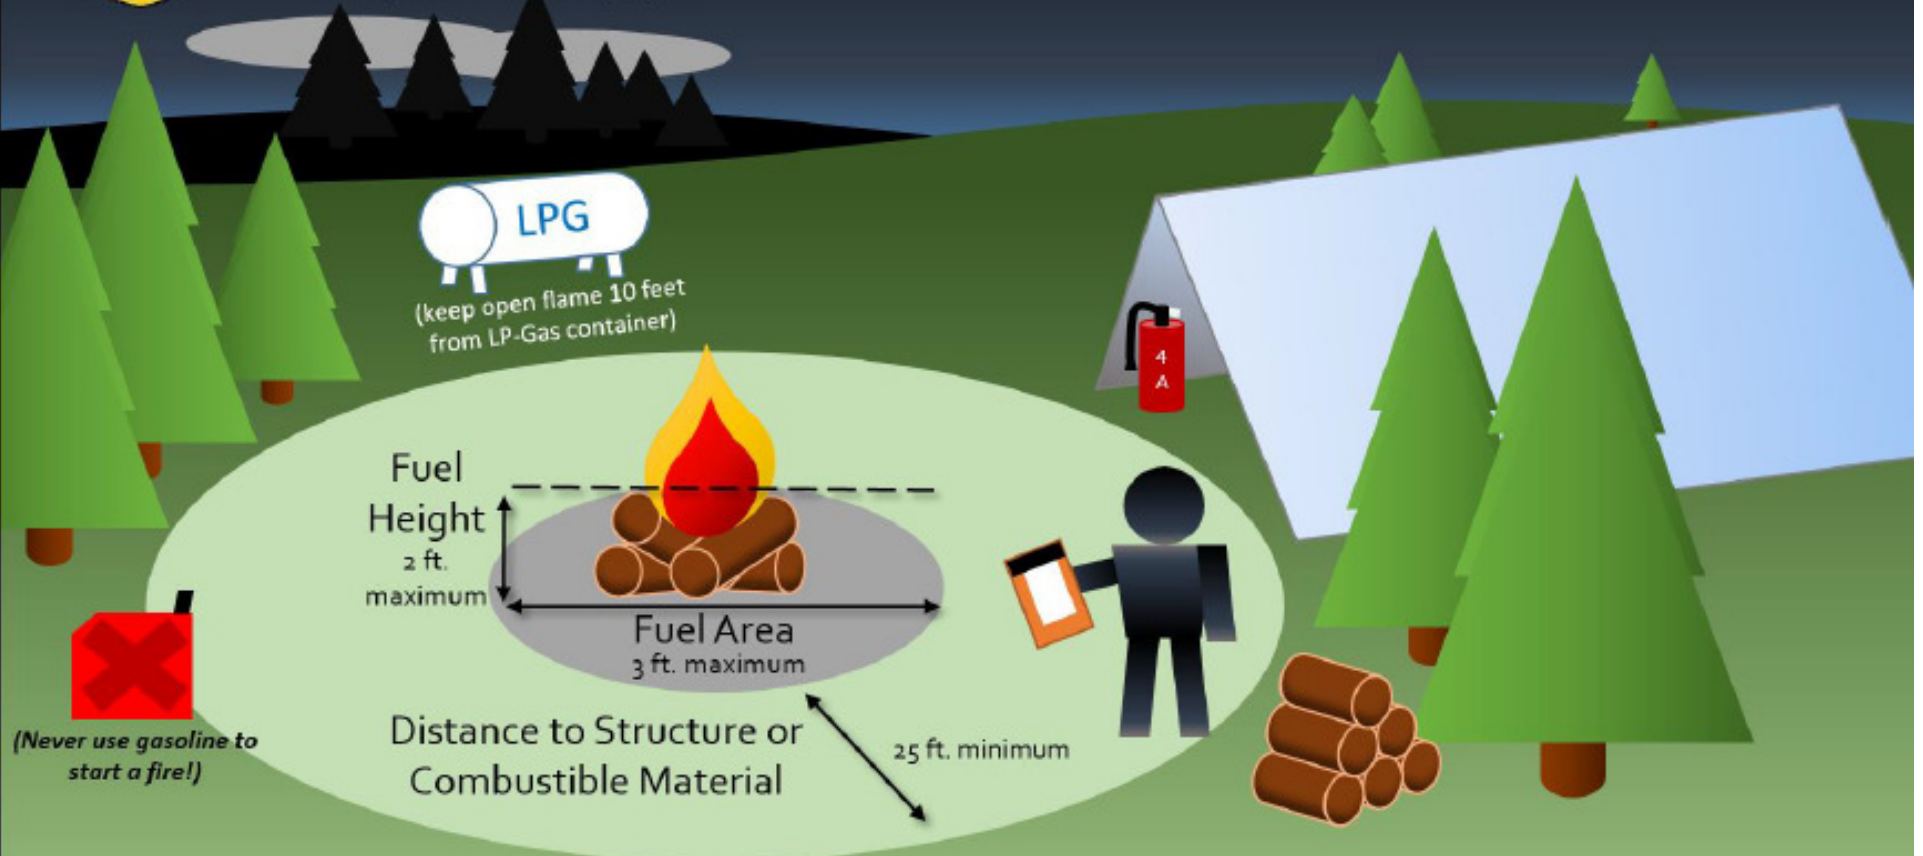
LPG

(keep open flame 10 feet from LP-Gas container)

4 A

Fuel Height
2 ft. maximum

Fuel Area
3 ft. maximum

(Never use gasoline to start a fire!)

Distance to Structure or Combustible Material

25 ft. minimum